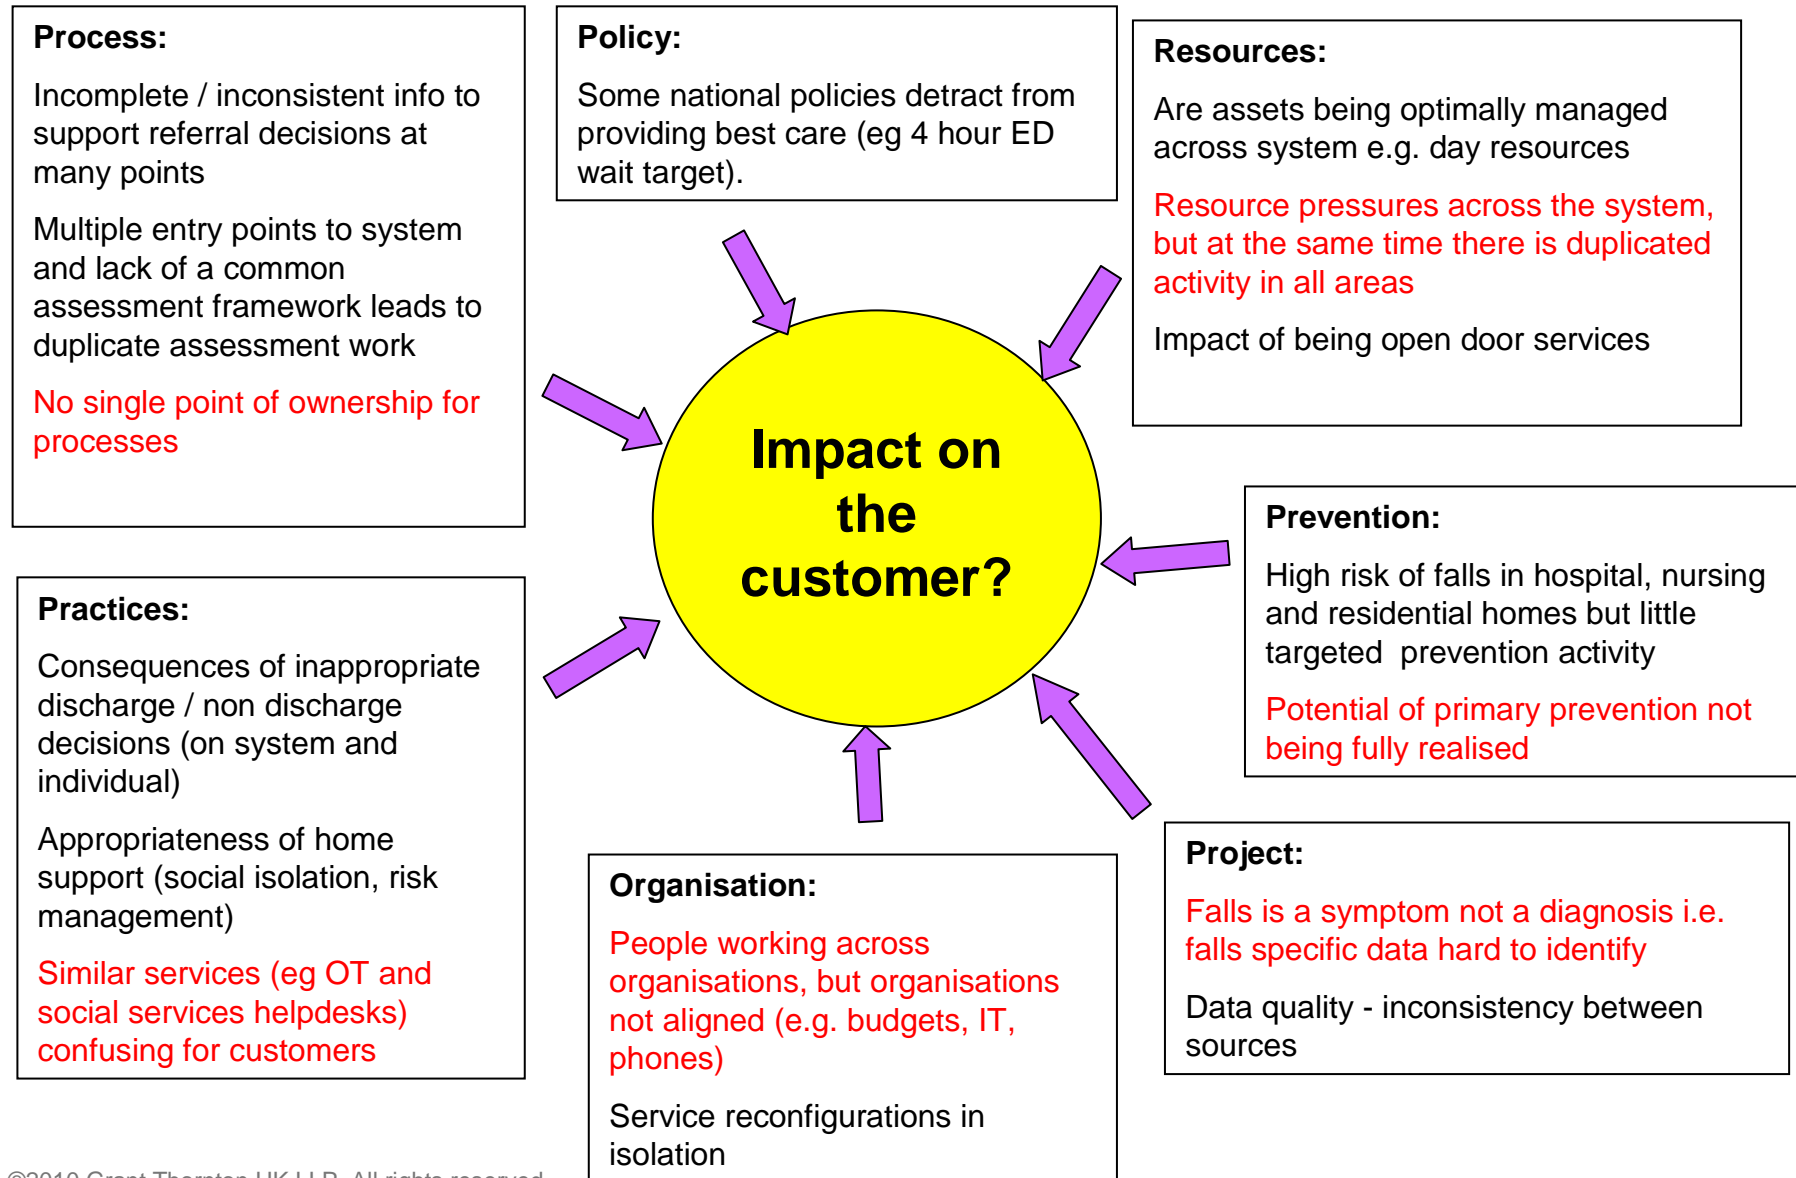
Process:

Incomplete / inconsistent info to support referral decisions at many points

Multiple entry points to system and lack of a common assessment framework leads to duplicate assessment work

No single point of ownership for processes

Policy:

Some national policies detract from providing best care (eg 4 hour ED wait target).

Resources:

Are assets being optimally managed across system e.g. day resources

Resource pressures across the system, but at the same time there is duplicated activity in all areas

Impact of being open door services

Impact on the customer?

Prevention:

High risk of falls in hospital, nursing and residential homes but little targeted prevention activity

Potential of primary prevention not being fully realised

Practices:

Consequences of inappropriate discharge / non discharge decisions (on system and individual)

Appropriateness of home support (social isolation, risk management)

Similar services (eg OT and social services helpdesks) confusing for customers

Organisation:

People working across organisations, but organisations not aligned (e.g. budgets, IT, phones)

Service reconfigurations in isolation

Project:

Falls is a symptom not a diagnosis i.e. falls specific data hard to identify

Data quality - inconsistency between sources

©2010 Grant Thornton UK LLP. All rights reserved